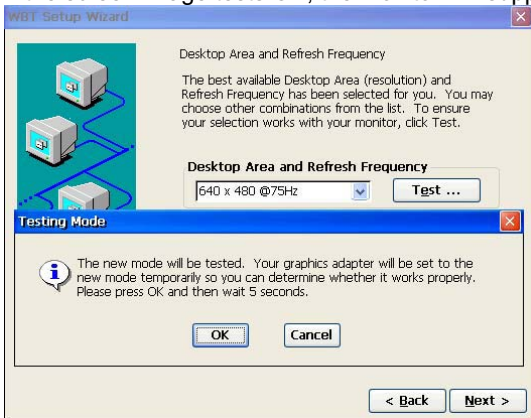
WBT Setup Wizard

Desktop Area and Refresh Frequency

The best available Desktop Area (resolution) and Refresh Frequency has been selected for you. You may choose other combinations from the list. To ensure your selection works with your monitor, click Test.

Desktop Area and Refresh Frequency

640 x 480 @75Hz

Test ...

Testing Mode

The new mode will be tested. Your graphics adapter will be set to the new mode temporarily so you can determine whether it works properly. Please press OK and then wait 5 seconds.

OK

Cancel

< Back

Next >